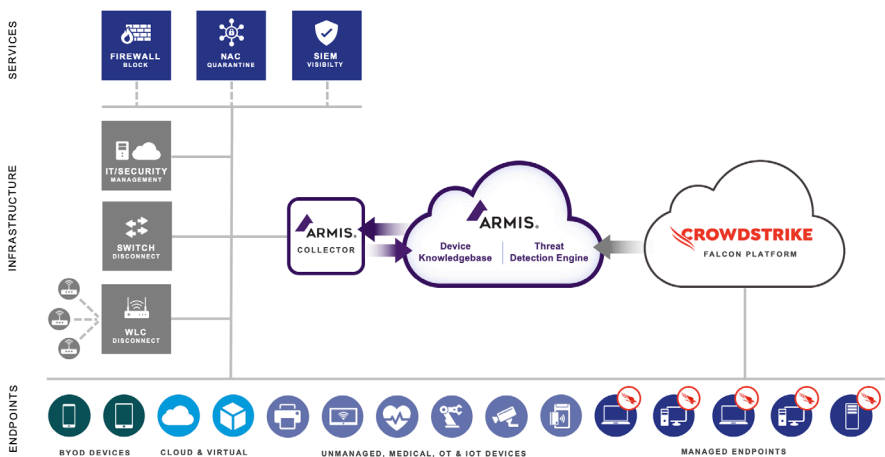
SERVICES

FIREWALL
BLOCK

NAC
QUARANTINE

SIEM
VISIBILTY

INFRASTRUCTURE

IT/SECURITY
MANAGEMENT

SWITCH
DISCONNECT

WLC
DISCONNECT

ARMIS.
COLLECTOR

ARMIS.
Device Knowledgebase
Threat Detection Engine

CROWDSTRIKE
FALCON PLATFORM

ENDPOINTS

BYOD DEVICES

CLOUD & VIRTUAL

UNMANAGED, MEDICAL, OT & IOT DEVICES

MANAGED ENDPOINTS